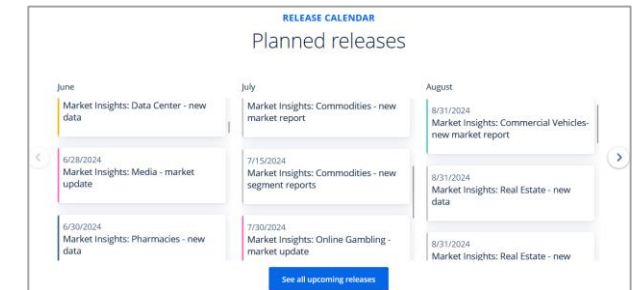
RELEASE CALENDAR

Planned releases

June

Market Insights: Data Center - new data

6/28/2024
Market Insights: Media - market update

6/30/2024
Market Insights: Pharmacies - new data

July

Market Insights: Commodities - new market report

7/15/2024
Market Insights: Commodities - new segment reports

7/30/2024
Market Insights: Online Gambling - market update

August

8/31/2024
Market Insights: Commercial Vehicles- new market report

8/31/2024
Market Insights: Real Estate - new data

8/31/2024
Market Insights: Real Estate - new

See all upcoming releases